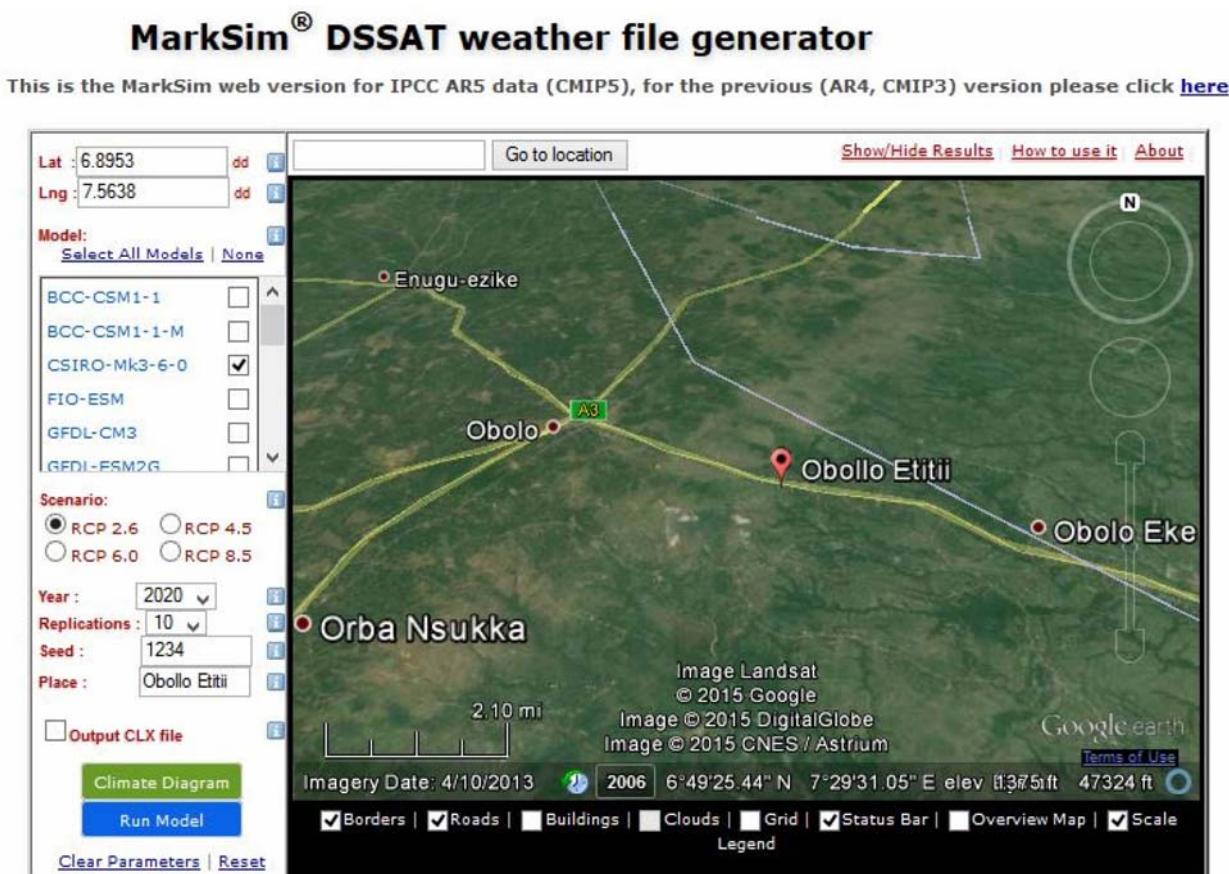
MarkSim® DSSAT weather file generator

This is the MarkSim web version for IPCC AR5 data (CMIP5), for the previous (AR4, CMIP3) version please click here

Lat : 6.8953 dd
Lng : 7.5638 dd
Model:
Select All Models | None
BCC-CSM1-1
BCC-CSM1-1-M
CSIRO-Mk3-6-0
FIO-ESM
GFDL-CM3
GFDL-ESM2G
Scenario:
RCP 2.6 RCP 4.5
RCP 6.0 RCP 8.5
Year : 2020
Replications : 10
Seed : 1234
Place : Obollo Etitii
Output CLX file
Climate Diagram
Run Model
Clear Parameters | Reset

Go to location
Show/Hide Results | How to use it | About
N
Enugu-ezike
A3
Obolo
Obollo Etitii
Obolo Eke
Orba Nsukka
Image Landsat
© 2015 Google
Image © 2015 DigitalGlobe
Image © 2015 CNES / Astrium
2.10 mi
Google earth
Terms of Use
Imagery Date: 4/10/2013 2006 6°49'25.44" N 7°29'31.05" E elev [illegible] ft 47324 ft
Borders | Roads | Buildings | Clouds | Grid | Status Bar | Overview Map | Scale
Legend